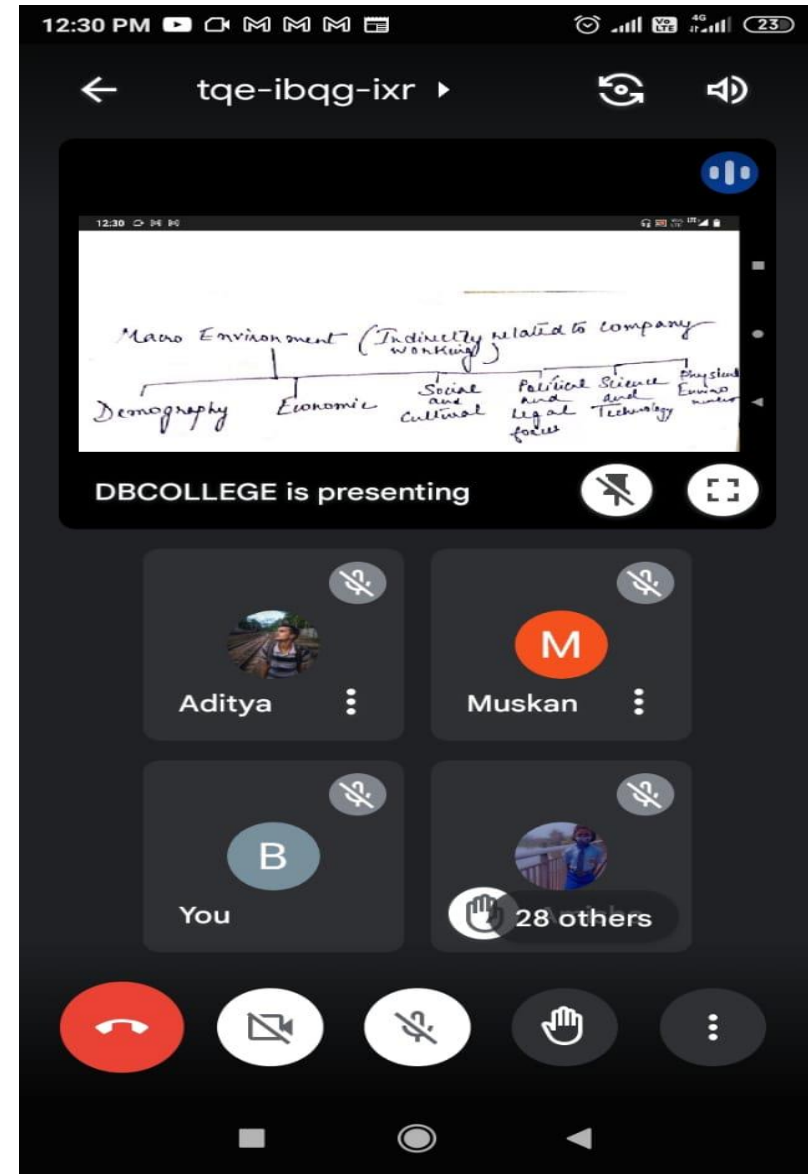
12:30 PM

23

tqe-ibqg-ixr

12:30

Macro Environment (Indirectly related to company working)

Demography

Economic

Social and Cultural

Political and Legal forces

Science and Technology

Physical Environment

DBCOLLEGE is presenting

Aditya

M

Muskan

B

You

28 others